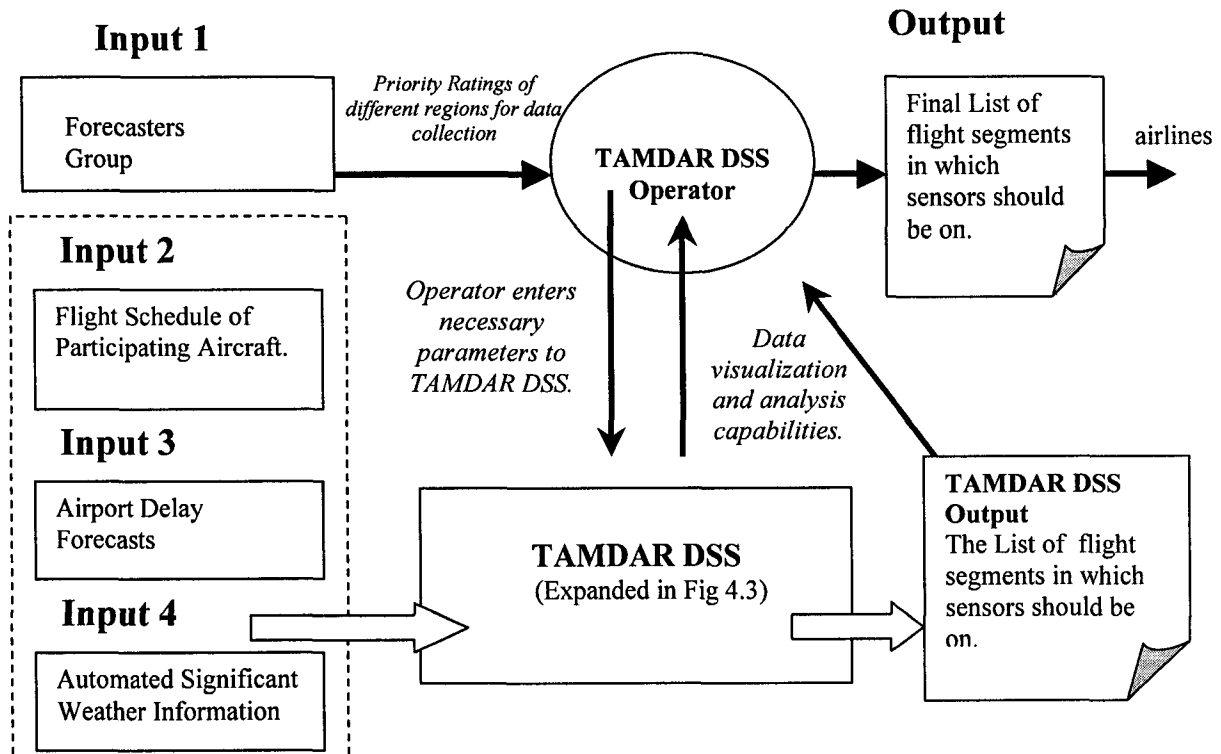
Input 1

Forecasters Group

Priority Ratings of different regions for data collection

TAMDAR DSS Operator

Output

Final List of flight segments in which sensors should be on.

airlines

Input 2

Flight Schedule of Participating Aircraft.

Input 3

Airport Delay Forecasts

Input 4

Automated Significant Weather Information

Operator enters necessary parameters to TAMDAR DSS.

Data visualization and analysis capabilities.

TAMDAR DSS
(Expanded in Fig 4.3)

TAMDAR DSS Output
The List of flight segments in which sensors should be on.